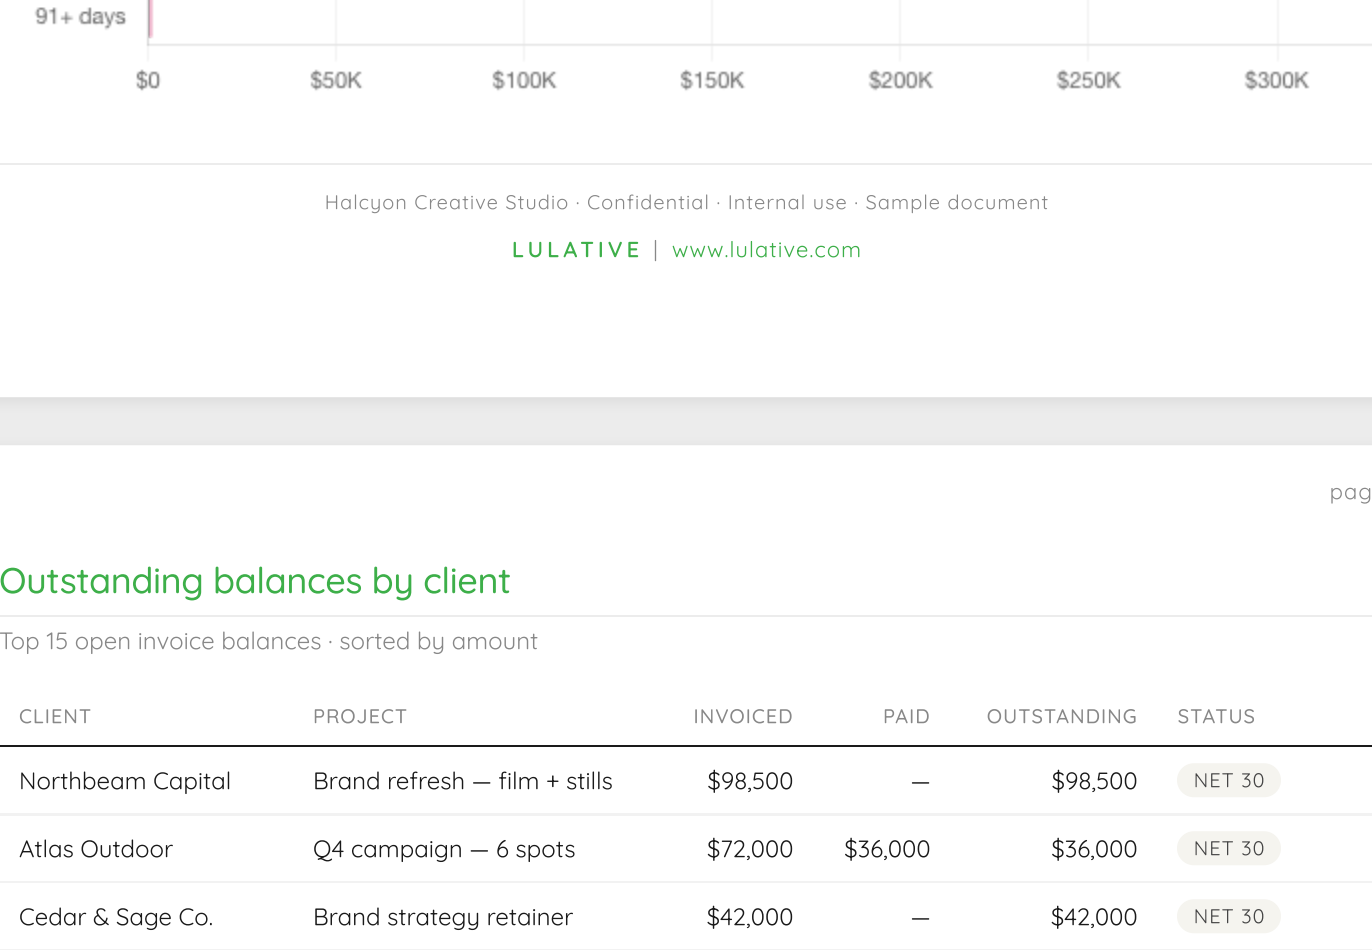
91+ days

$0 $50K $100K $150K $200K $250K $300K

Halcyon Creative Studio · Confidential · Internal use · Sample document

LULATIVE | www.lulative.com

pag

Outstanding balances by client

Top 15 open invoice balances · sorted by amount

| CLIENT | PROJECT | INVOICED | PAID | OUTSTANDING | STATUS |
|---|---|---|---|---|---|
| Northbeam Capital | Brand refresh — film + stills | $98,500 | — | $98,500 | NET 30 |
| Atlas Outdoor | Q4 campaign — 6 spots | $72,000 | $36,000 | $36,000 | NET 30 |
| Cedar & Sage Co. | Brand strategy retainer | $42,000 | — | $42,000 | NET 30 |